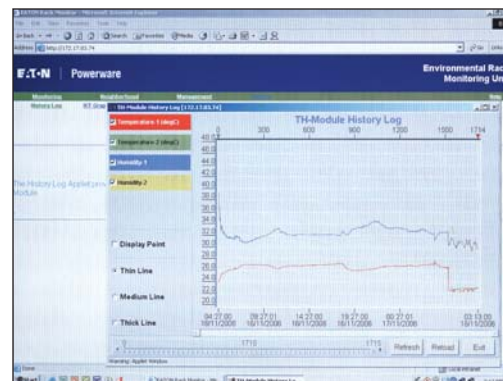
E·T·N | Powerware

Environmental Rac
Monitoring Un

Monitoring
History Log

TH-Module History Log

Temperature 1 (degC)
Temperature 2 (degC)
Humidity 1
Humidity 2

The History Log Applet pro
Module

Display Point
Thin Line
Medium Line
Thick Line

TH-Module History Log
300 600 900 1200 1500 1714

40.0
38.0
36.0
34.0
32.0
30.0
28.0
26.0
24.0
22.0
20.0
46.0
44.0
42.0
40.0

04:27:00 18/11/2006
09:27:01 16/11/2006
14:27:00 16/11/2006
19:27:00 16/11/2006
00:27:01 17/11/2006
03:13:00 18/11/2006

1
1710
1715

Refresh
Reload
Exit

Warning: Applet Window
Done
Start
TH-Module History Log